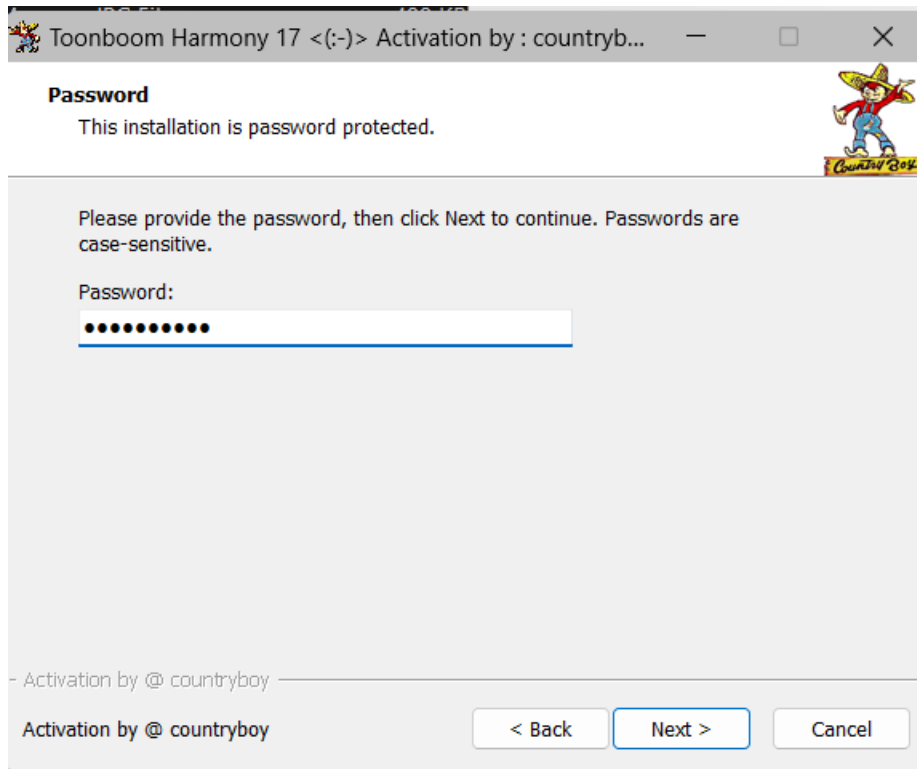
Toonboom Harmony 17 <(:-)> Activation by : countryb...

Password
This installation is password protected.

Country Boy

Please provide the password, then click Next to continue. Passwords are case-sensitive.

Password:
•••••••••••

Activation by @ countryboy

Activation by @ countryboy

< Back

Next >

Cancel